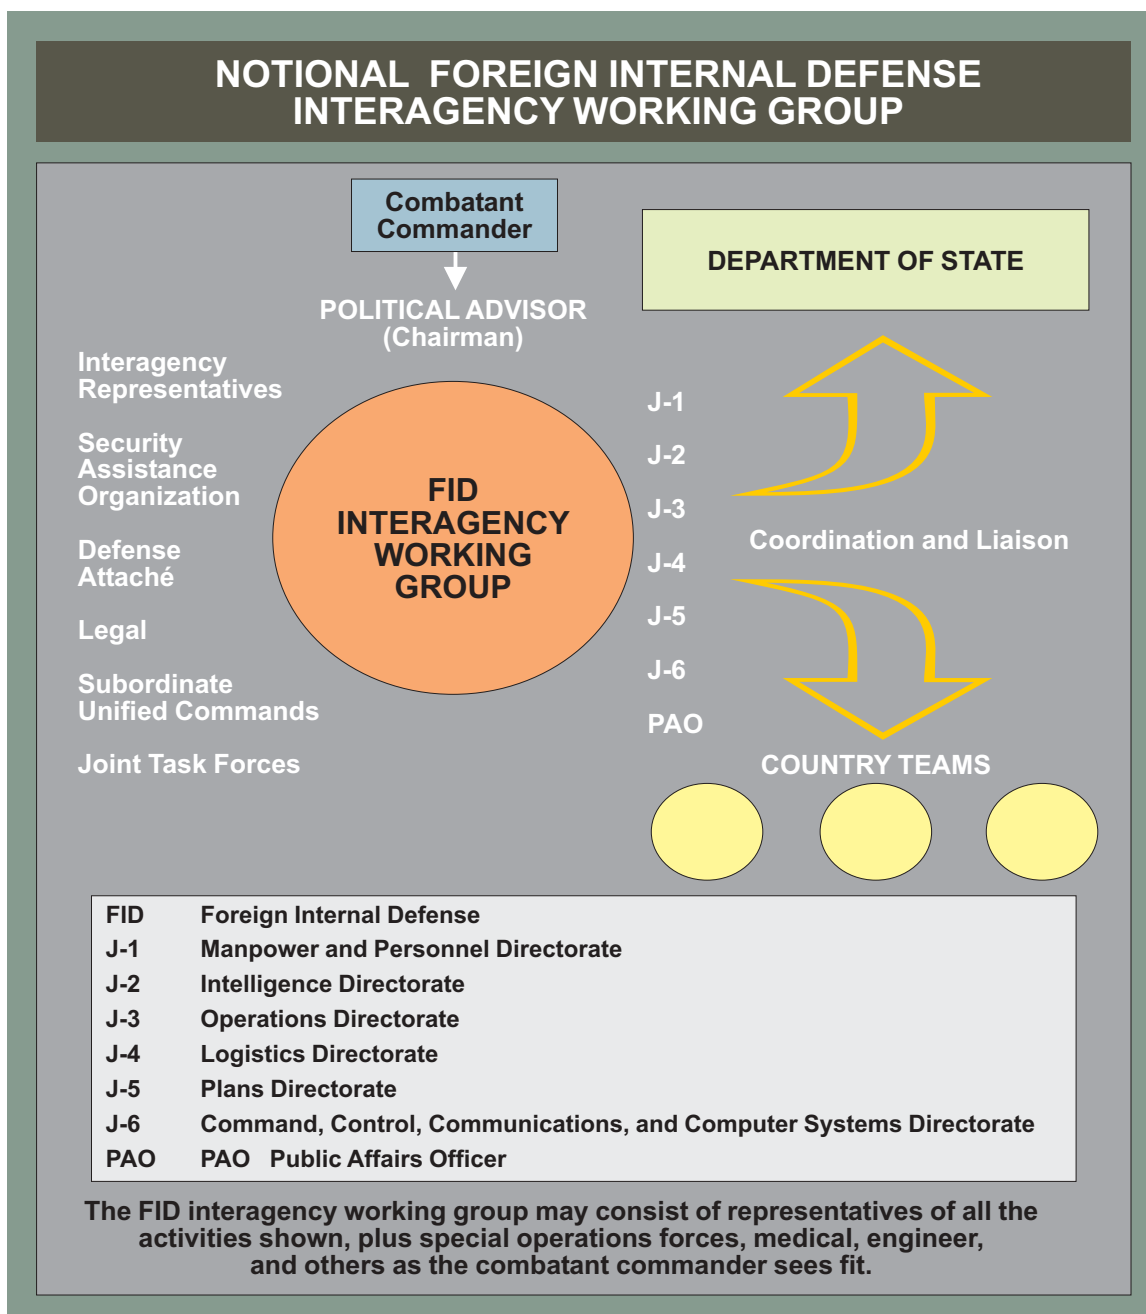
NOTIONAL FOREIGN INTERNAL DEFENSE INTERAGENCY WORKING GROUP

Combatant Commander

POLITICAL ADVISOR (Chairman)

DEPARTMENT OF STATE

Interagency Representatives

Security Assistance Organization

Defense Attaché

Legal

Subordinate Unified Commands

Joint Task Forces

FID INTERAGENCY WORKING GROUP

J-1

J-2

J-3

J-4

J-5

J-6

PAO

Coordination and Liaison

COUNTRY TEAMS

| | |
|---|---|
| FID | Foreign Internal Defense |
| J-1 | Manpower and Personnel Directorate |
| J-2 | Intelligence Directorate |
| J-3 | Operations Directorate |
| J-4 | Logistics Directorate |
| J-5 | Plans Directorate |
| J-6 | Command, Control, Communications, and Computer Systems Directorate |
| PAO | PAO Public Affairs Officer |

The FID interagency working group may consist of representatives of all the activities shown, plus special operations forces, medical, engineer, and others as the combatant commander sees fit.